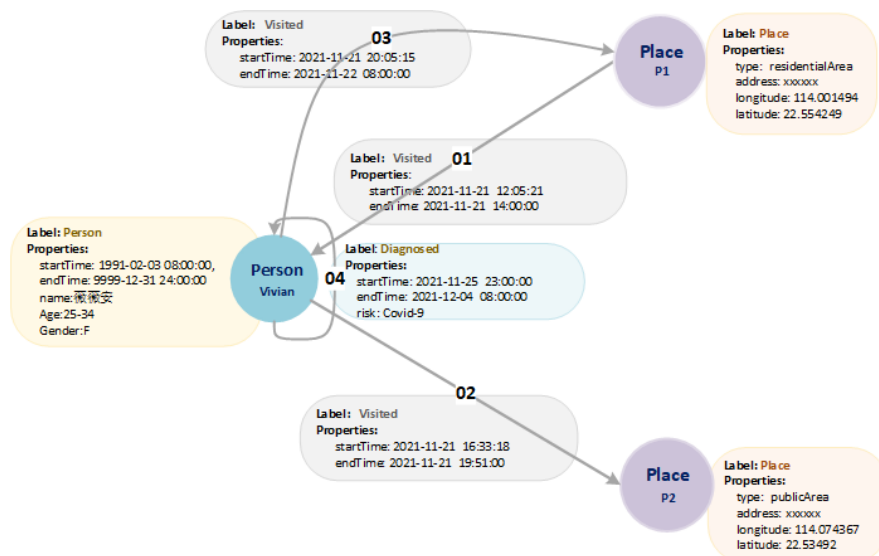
Label: Visited
Properties:
startTime: 2021-11-21 20:05:15
endTime: 2021-11-22 08:00:00

03

Place
P1

Label: Place
Properties:
type: residentialArea
address: xxxxxx
longitude: 114.001494
latitude: 22.554249

Label: Visited
Properties:
startTime: 2021-11-21 12:05:21
endTime: 2021-11-21 14:00:00

01

Label: Person
Properties:
startTime: 1991-02-03 08:00:00,
endTime: 9999-12-31 24:00:00
name:薇薇安
Age:25-34
Gender:F

Person
Vivian

04

Label: Diagnosed
Properties:
startTime: 2021-11-25 23:00:00
endTime: 2021-12-04 08:00:00
risk: Covid-9

02

Label: Visited
Properties:
startTime: 2021-11-21 16:33:18
endTime: 2021-11-21 19:51:00

Place
P2

Label: Place
Properties:
type: publicArea
address: xxxxxx
longitude: 114.074367
latitude: 22.53492